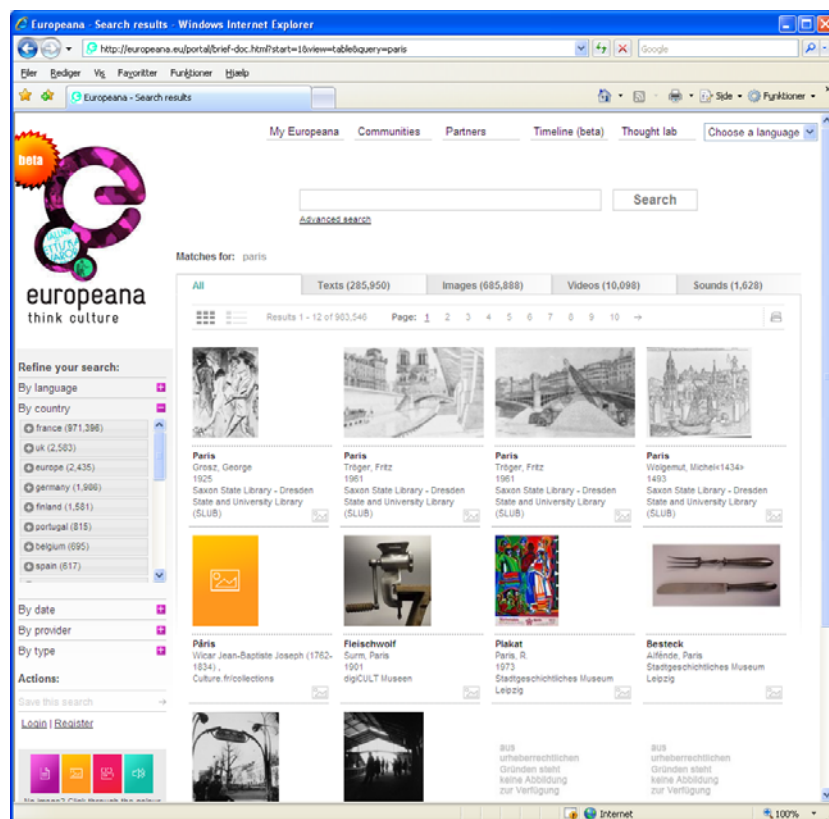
Europeana - Search results - Windows Internet Explorer

http://europeana.eu/portal/brief-doc.html?start=1&view=table&query=paris

Google

Filer Rediger Vis Favoritter Funktioner Hjælp

Europeana - Search results

Side ▾ Funktioner ▾

beta

europeana
think culture

My Europeana Communities Partners Timeline (beta) Thought lab Choose a language

Search

Advanced search

Matches for: paris

All | Texts (285,950) | Images (685,888) | Videos (10,098) | Sounds (1,628)

Results 1 - 12 of 983,546 Page: 1 2 3 4 5 6 7 8 9 10 →

Refine your search:
By language
By country
france (971,396)
uk (2,583)
europe (2,435)
germany (1,986)
finland (1,581)
portugal (815)
belgium (695)
spain (617)
By date
By provider
By type
Actions:
Save this search
Login | Register

Paris
Grosz, George
1925
Saxon State Library - Dresden State and University Library (SLUB)

Paris
Tröger, Fritz
1961
Saxon State Library - Dresden State and University Library (SLUB)

Paris
Tröger, Fritz
1961
Saxon State Library - Dresden State and University Library (SLUB)

Paris
Wolgemut, Michel<1434>
1493
Saxon State Library - Dresden State and University Library (SLUB)

Pâris
Wicar Jean-Baptiste Joseph (1762-1834) ,
Culture.fr/collections

Fleischwolf
Surm, Paris
1901
digiCULT Museen

Plakat
Paris, R.
1973
Stadtgeschichtliches Museum Leipzig

Besteck
Alfénide, Paris
Stadtgeschichtliches Museum Leipzig

aus urheberrechtlichen Gründen steht keine Abbildung zur Verfügung

aus urheberrechtlichen Gründen steht keine Abbildung zur Verfügung

No image? Click through the colour

Internet 100%